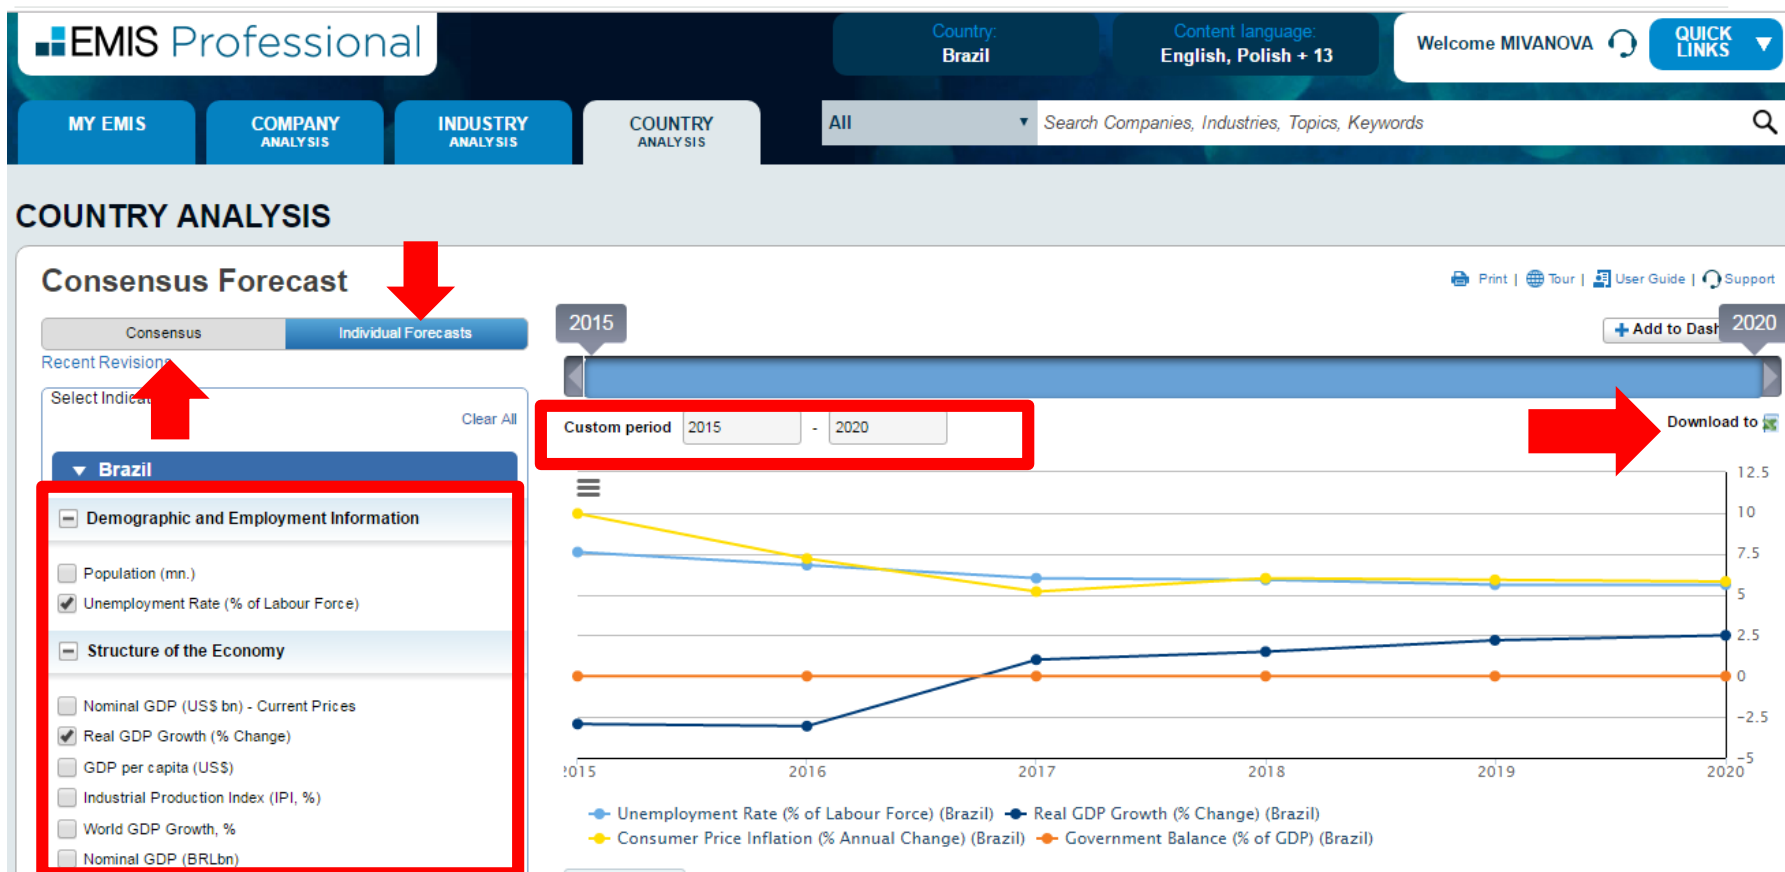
EMIS Professional

Country:
Brazil

Content language:
English, Polish + 13

Welcome MIVANOVA

QUICK LINKS

MY EMIS

COMPANY ANALYSIS

INDUSTRY ANALYSIS

COUNTRY ANALYSIS

All

Search Companies, Industries, Topics, Keywords

COUNTRY ANALYSIS

Consensus Forecast

Print | Tour | User Guide | Support

Consensus

Individual Forecasts

Recent Revisions

Select Indica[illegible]

Clear All

Brazil

Demographic and Employment Information

Population (mn.)

Unemployment Rate (% of Labour Force)

Structure of the Economy

Nominal GDP (US$ bn) - Current Prices

Real GDP Growth (% Change)

GDP per capita (US$)

Industrial Production Index (IPI, %)

World GDP Growth, %

Nominal GDP (BRLbn)

2015

2020

Add to Dash

Custom period 2015 - 2020

Download to

12.5
10
7.5
5
2.5
0
−2.5
−5

2015
2016
2017
2018
2019
2020

Unemployment Rate (% of Labour Force) (Brazil)
Real GDP Growth (% Change) (Brazil)
Consumer Price Inflation (% Annual Change) (Brazil)
Government Balance (% of GDP) (Brazil)